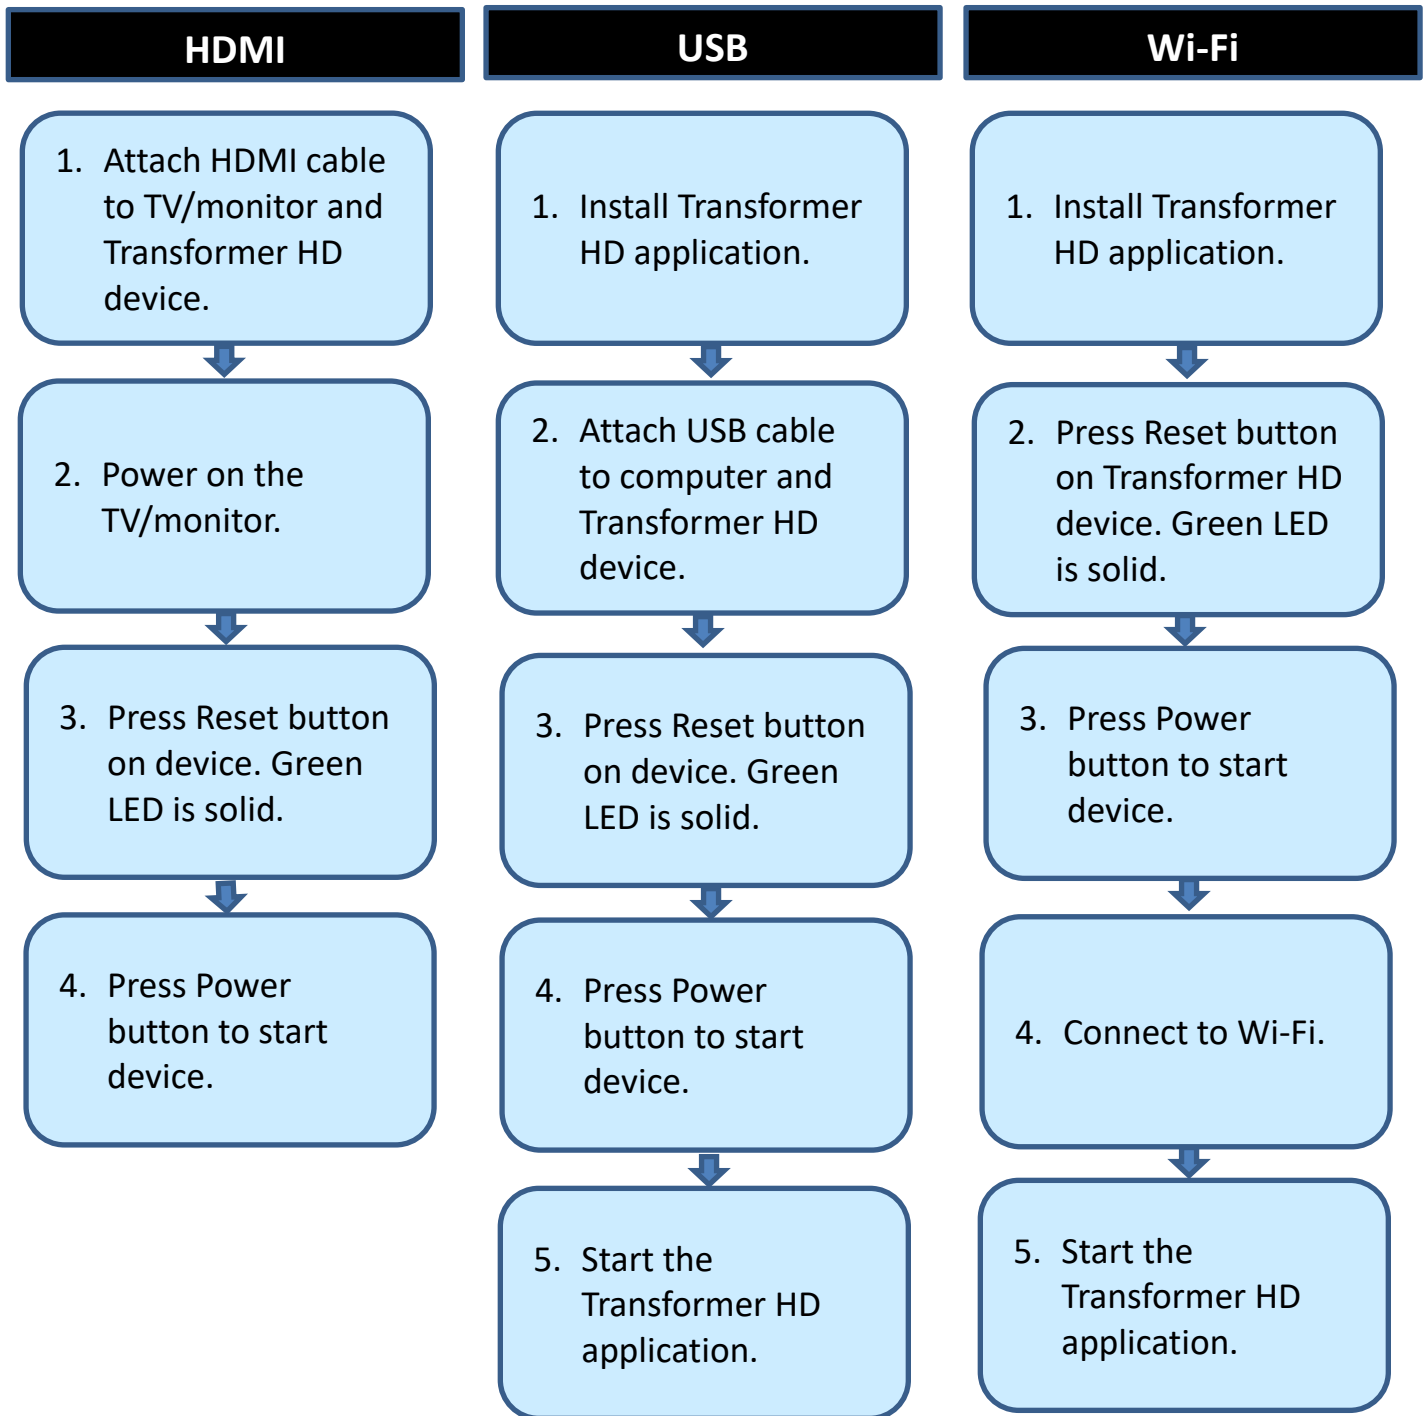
HDMI

1. Attach HDMI cable to TV/monitor and Transformer HD device.

2. Power on the TV/monitor.

3. Press Reset button on device. Green LED is solid.

4. Press Power button to start device.

USB

1. Install Transformer HD application.

2. Attach USB cable to computer and Transformer HD device.

3. Press Reset button on device. Green LED is solid.

4. Press Power button to start device.

5. Start the Transformer HD application.

Wi-Fi

1. Install Transformer HD application.

2. Press Reset button on Transformer HD device. Green LED is solid.

3. Press Power button to start device.

4. Connect to Wi-Fi.

5. Start the Transformer HD application.